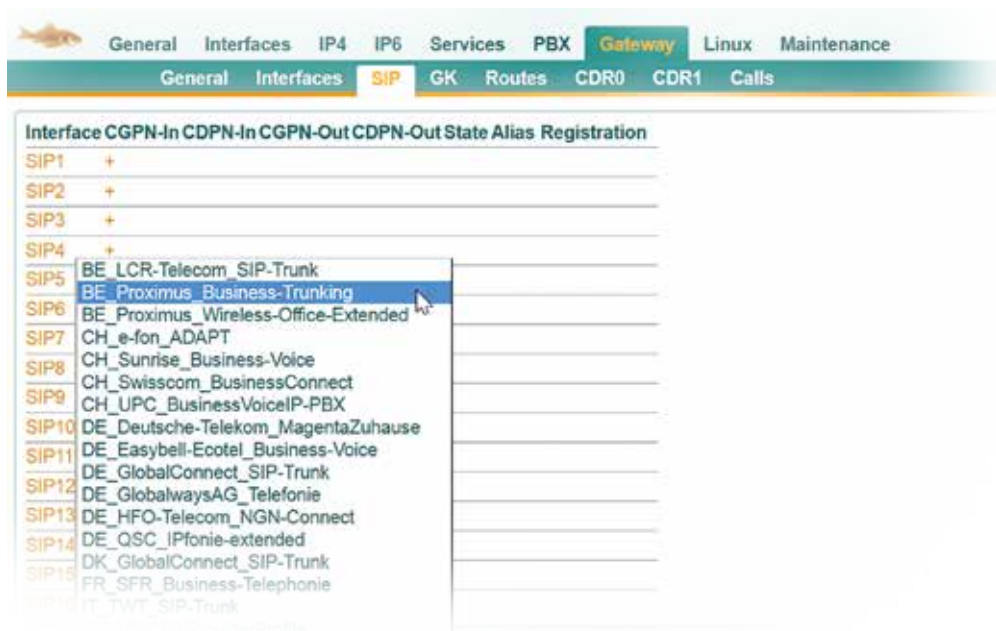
General Interfaces IP4 IP6 Services PBX Gateway Linux Maintenance

General Interfaces SIP GK Routes CDR0 CDR1 Calls

| Interface | CGPN-In | CDPN-In | CGPN-Out | CDPN-Out | State | Alias | Registration |
|---|---|---|---|---|---|---|---|
| SIP1 | + | | | | | | |
| SIP2 | + | | | | | | |
| SIP3 | + | | | | | | |
| SIP4 | + | | | | | | |
| SIP5 | | | | | | | |
| SIP6 | | | | | | | |
| SIP7 | | | | | | | |
| SIP8 | | | | | | | |
| SIP9 | | | | | | | |
| SIP10 | | | | | | | |
| SIP11 | | | | | | | |
| SIP12 | | | | | | | |
| SIP13 | | | | | | | |
| SIP14 | | | | | | | |
| SIP15 | | | | | | | |
| SIP16 | | | | | | | |

BE_LCR-Telecom_SIP-Trunk
BE_Proximus_Business-Trunking
BE_Proximus_Wireless-Office-Extended
CH_e-fon_ADAPT
CH_Sunrise_Business-Voice
CH_Swisscom_BusinessConnect
CH_UPC_BusinessVoiceIP-PBX
DE_Deutsche-Telekom_MagentaZuhause
DE_Easybell-Ecotel_Business-Voice
DE_GlobalConnect_SIP-Trunk
DE_GlobalwaysAG_Telefonie
DE_HFO-Telecom_NGN-Connect
DE_QSC_IPfonie-extended
DK_GlobalConnect_SIP-Trunk
FR_SFR_Business-Telephonie
IT_TWT_SIP-Trunk